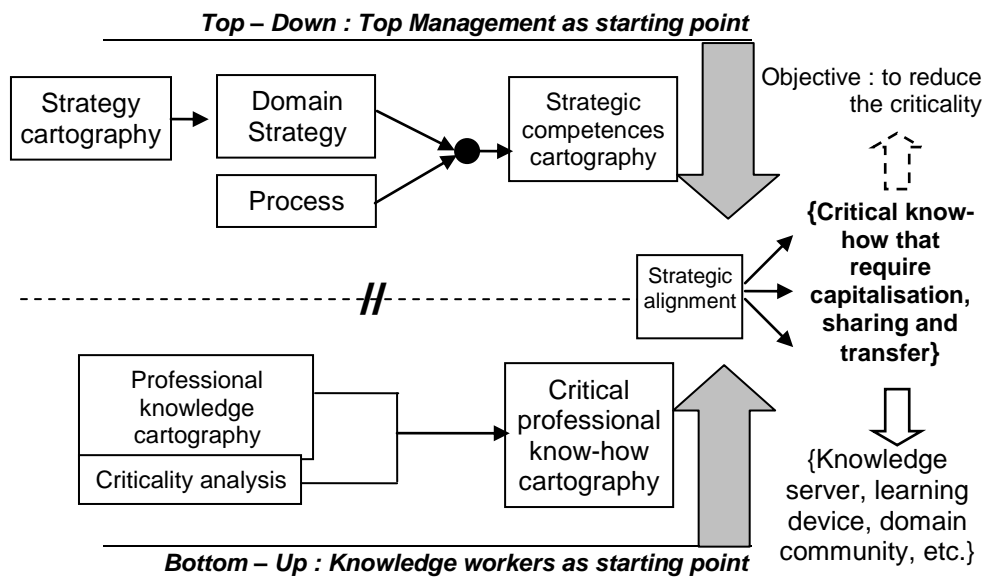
Top – Down : Top Management as starting point

Strategy cartography

Domain Strategy

Process

Strategic competences cartography

Objective : to reduce the criticality

{Critical know-how that require capitalisation, sharing and transfer}

Strategic alignment

//

Professional knowledge cartography

Criticality analysis

Critical professional know-how cartography

{Knowledge server, learning device, domain community, etc.}

Bottom – Up : Knowledge workers as starting point